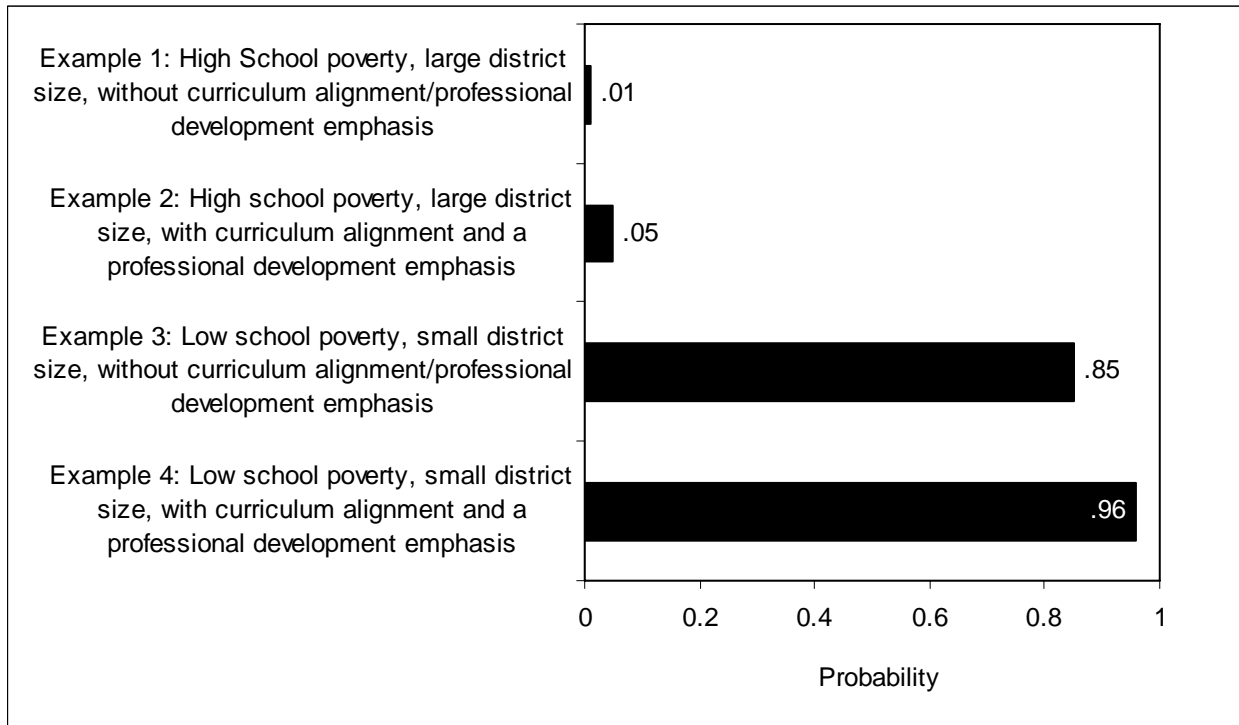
Example 1: High School poverty, large district size, without curriculum alignment/professional development emphasis

.01

Example 2: High school poverty, large district size, with curriculum alignment and a professional development emphasis

.05

Example 3: Low school poverty, small district size, without curriculum alignment/professional development emphasis

.85

Example 4: Low school poverty, small district size, with curriculum alignment and a professional development emphasis

.96

0
0.2
0.4
0.6
0.8
1

Probability